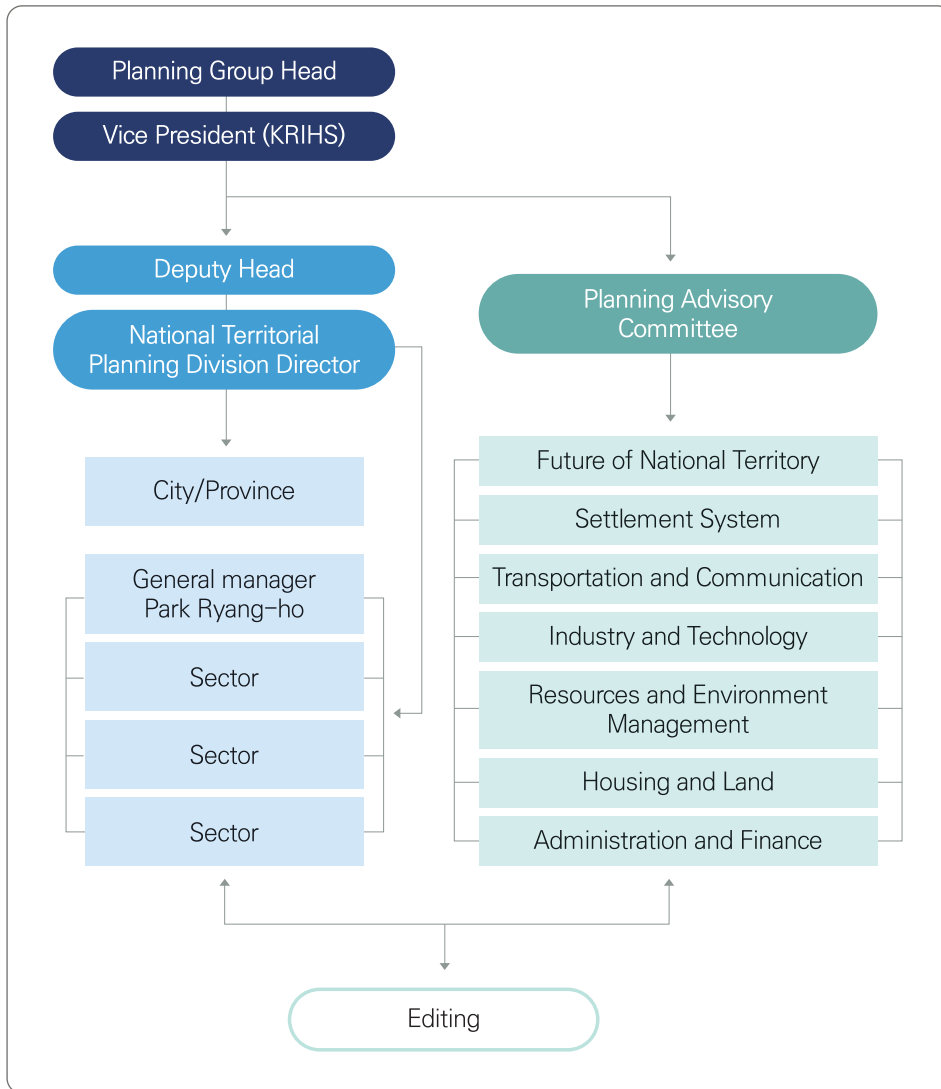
Planning Group Head
Vice President (KRIHS)

Deputy Head
National Territorial Planning Division Director

Planning Advisory Committee

City/Province

General manager Park Ryang-ho
Sector
Sector
Sector

Future of National Territory
Settlement System
Transportation and Communication
Industry and Technology
Resources and Environment Management
Housing and Land
Administration and Finance

Editing